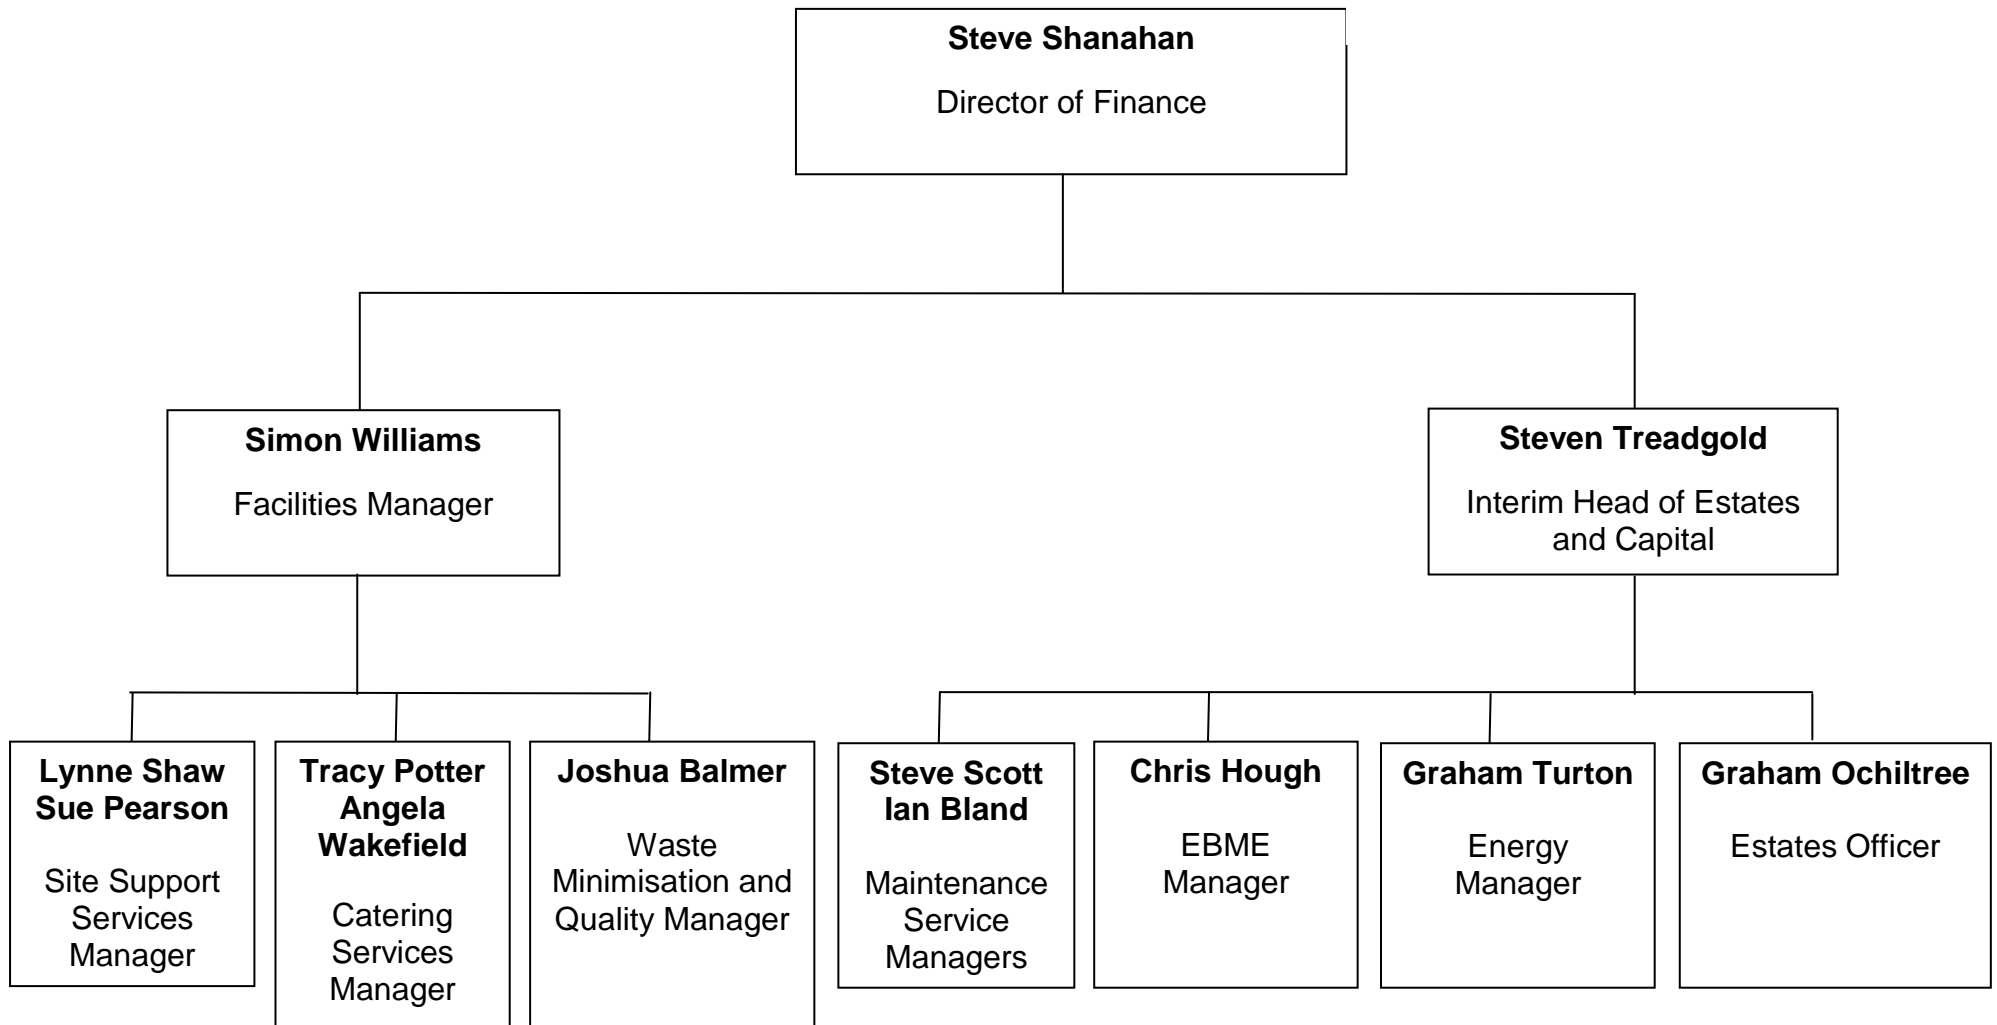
**Steve Shanahan**

Director of Finance

**Simon Williams**

Facilities Manager

**Steven Treadgold**

Interim Head of Estates and Capital

**Lynne Shaw**
**Sue Pearson**

Site Support Services Manager

**Tracy Potter**
**Angela Wakefield**

Catering Services Manager

**Joshua Balmer**

Waste Minimisation and Quality Manager

**Steve Scott**
**Ian Bland**

Maintenance Service Managers

**Chris Hough**

EBME Manager

**Graham Turton**

Energy Manager

**Graham Ochiltree**

Estates Officer